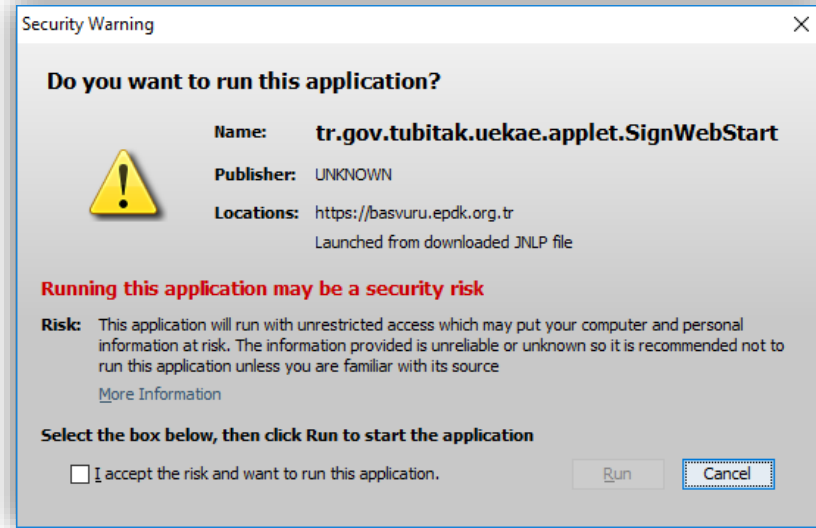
Security Warning

Do you want to run this application?

Name: tr.gov.tubitak.uekae.applet.SignWebStart

Publisher: UNKNOWN

Locations: https://basvuru.epdk.org.tr

Launched from downloaded JNLP file

Running this application may be a security risk

Risk: This application will run with unrestricted access which may put your computer and personal information at risk. The information provided is unreliable or unknown so it is recommended not to run this application unless you are familiar with its source

More Information

Select the box below, then click Run to start the application

I accept the risk and want to run this application.

Run

Cancel